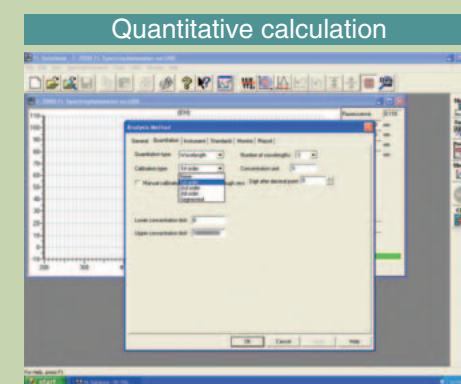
Quantitative calculation

Analysis Method

General Quantitation Instrument Standard Monitor Report

Quantitation type: Wavelength

Number of wavelengths: 1

Calibration type: 1st order

Concentration unit:

Digit after decimal point:

Manual calibration

Lower concentration limit: 0

Upper concentration limit: 10000000

OK Cancel Help

start